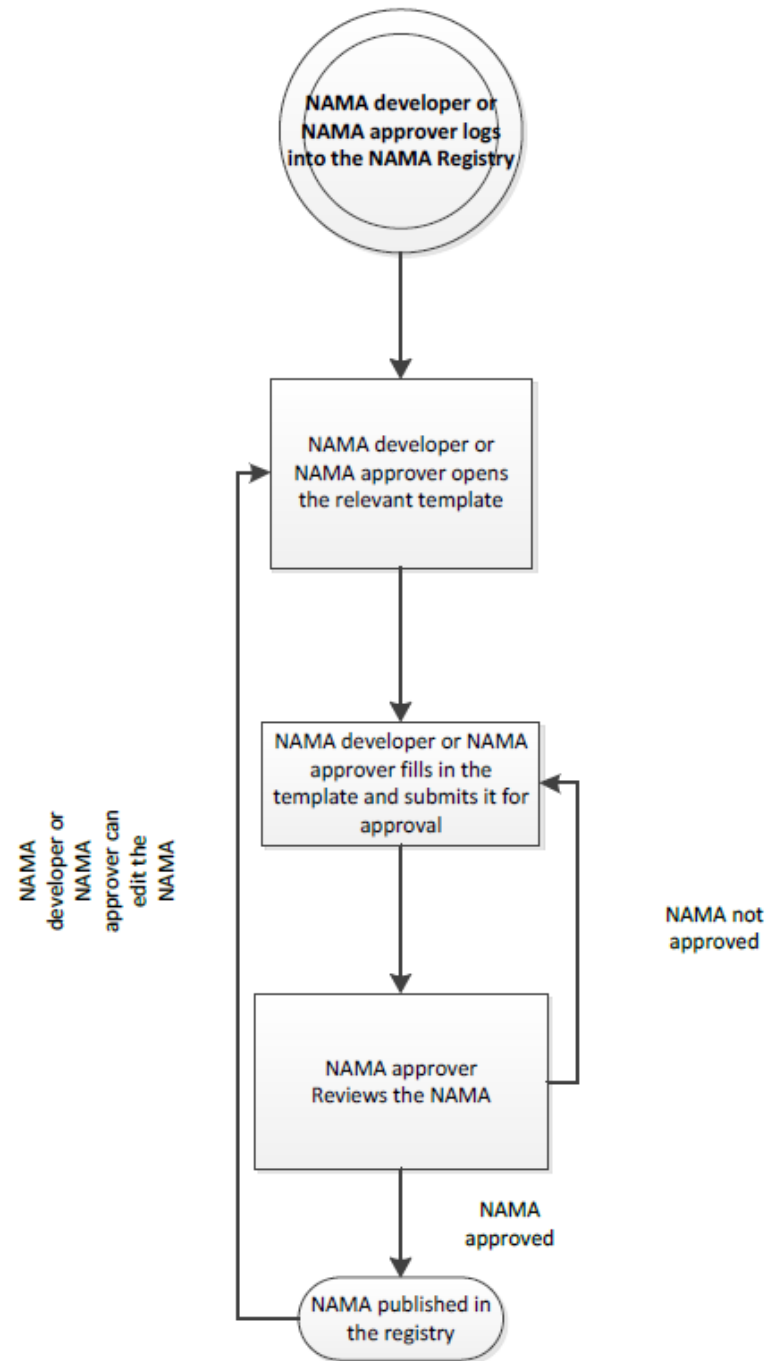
NAMA developer or NAMA approver logs into the NAMA Registry

NAMA developer or NAMA approver opens the relevant template

NAMA developer or NAMA approver fills in the template and submits it for approval

NAMA developer or NAMA approver can edit the NAMA

NAMA not approved

NAMA approver Reviews the NAMA

NAMA approved

NAMA published in the registry